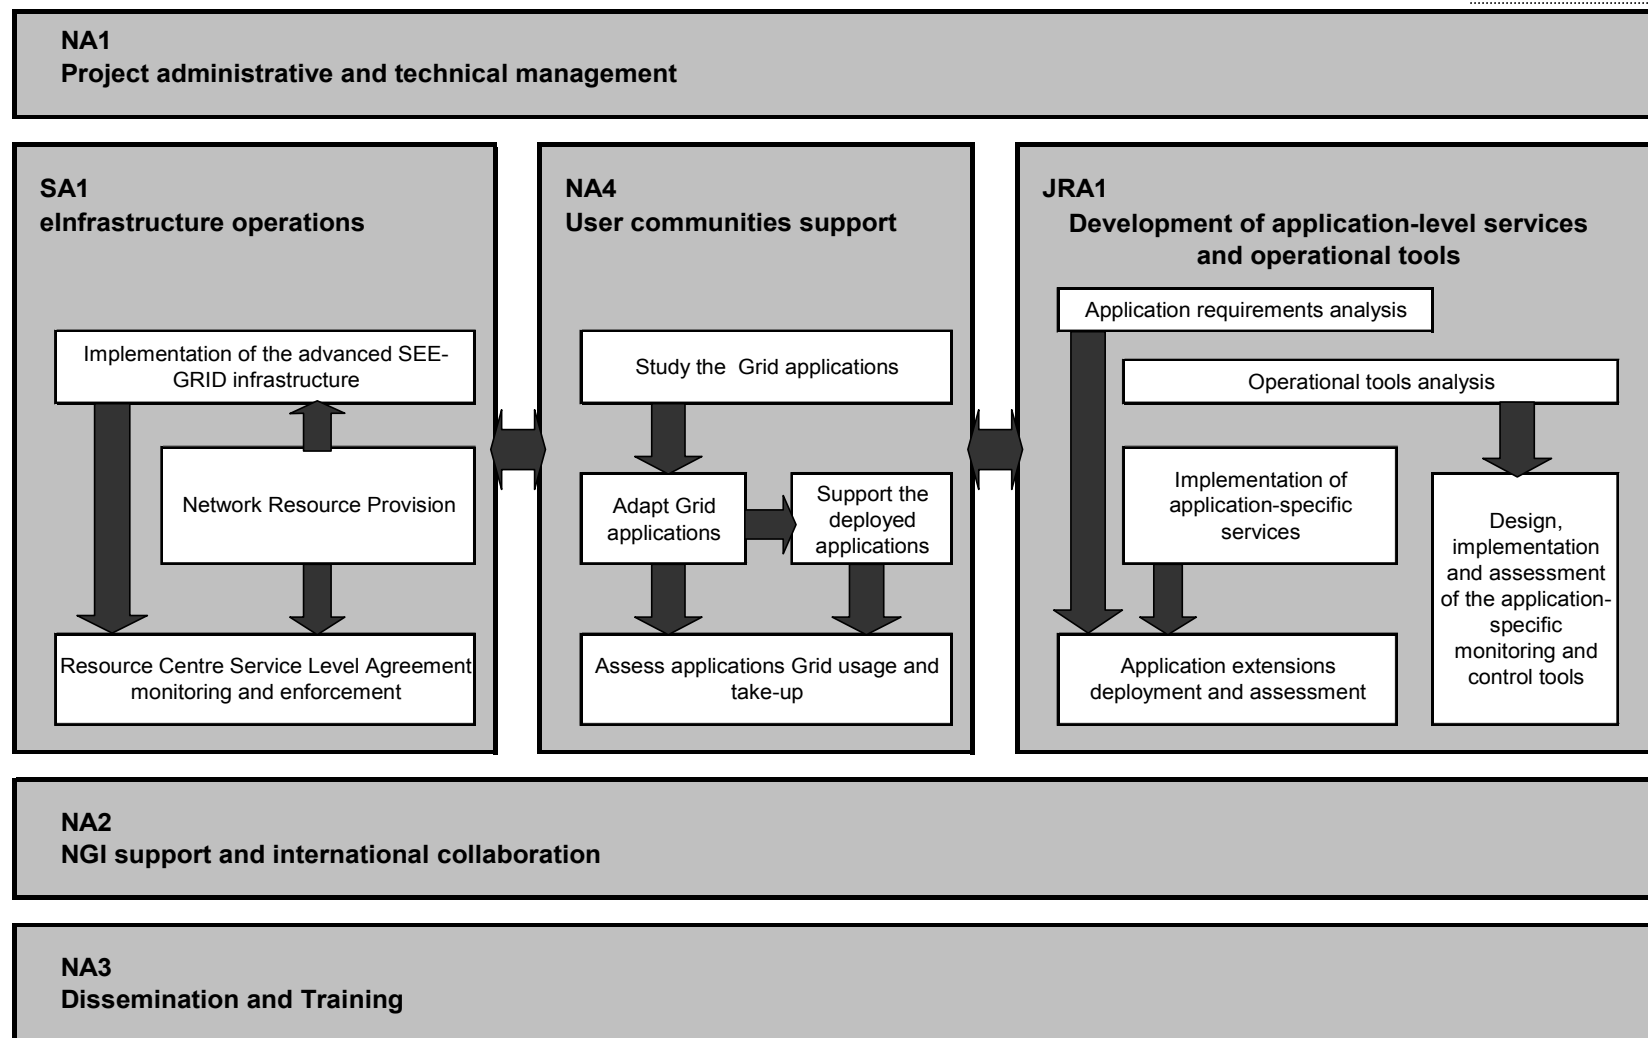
NA1
Project administrative and technical management

SA1
eInfrastructure operations

Implementation of the advanced SEE-GRID infrastructure

Network Resource Provision

Resource Centre Service Level Agreement monitoring and enforcement

NA4
User communities support

Study the Grid applications

Adapt Grid applications

Support the deployed applications

Assess applications Grid usage and take-up

JRA1
Development of application-level services and operational tools

Application requirements analysis

Operational tools analysis

Implementation of application-specific services

Design, implementation and assessment of the application-specific monitoring and control tools

Application extensions deployment and assessment

NA2
NGI support and international collaboration

NA3
Dissemination and Training